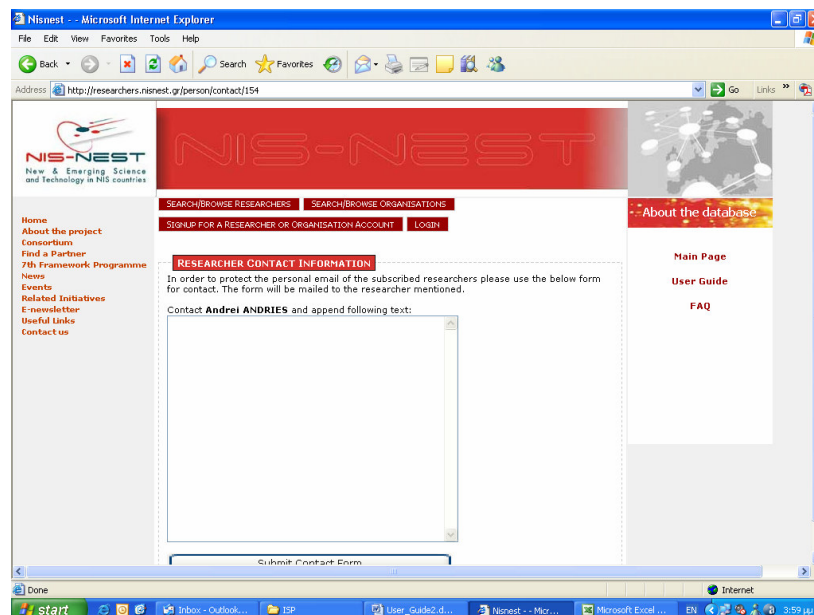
Nisnest - - Microsoft Internet Explorer

File Edit View Favorites Tools Help

Back Search Favorites

Address http://researchers.nisnest.gr/person/contact/154 Go Links »

NIS-NEST
New & Emerging Science and Technology in NIS countries

NIS-NEST

Home
About the project
Consortium
Find a Partner
7th Framework Programme
News
Events
Related Initiatives
E-newsletter
Useful Links
Contact us

SEARCH/BROWSE RESEARCHERS SEARCH/BROWSE ORGANISATIONS
SIGNUP FOR A RESEARCHER OR ORGANISATION ACCOUNT LOGIN

RESEARCHER CONTACT INFORMATION

In order to protect the personal email of the subscribed researchers please use the below form for contact. The form will be mailed to the researcher mentioned.

Contact **Andrei ANDRIES** and append following text:

Submit Contact Form

About the database

Main Page
User Guide
FAQ

Done Internet

start Inbox - Outlook... ISP User_Guide2.d... Nisnest - - Micr... Microsoft Excel ... EN 3:59